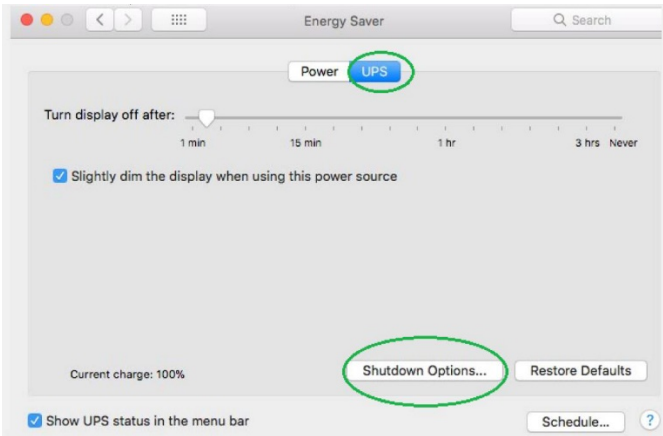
Energy Saver

Search

Power UPS

Turn display off after:

1 min 15 min 1 hr 3 hrs Never

Slightly dim the display when using this power source

Current charge: 100%

Shutdown Options...

Restore Defaults

Show UPS status in the menu bar

Schedule...

?